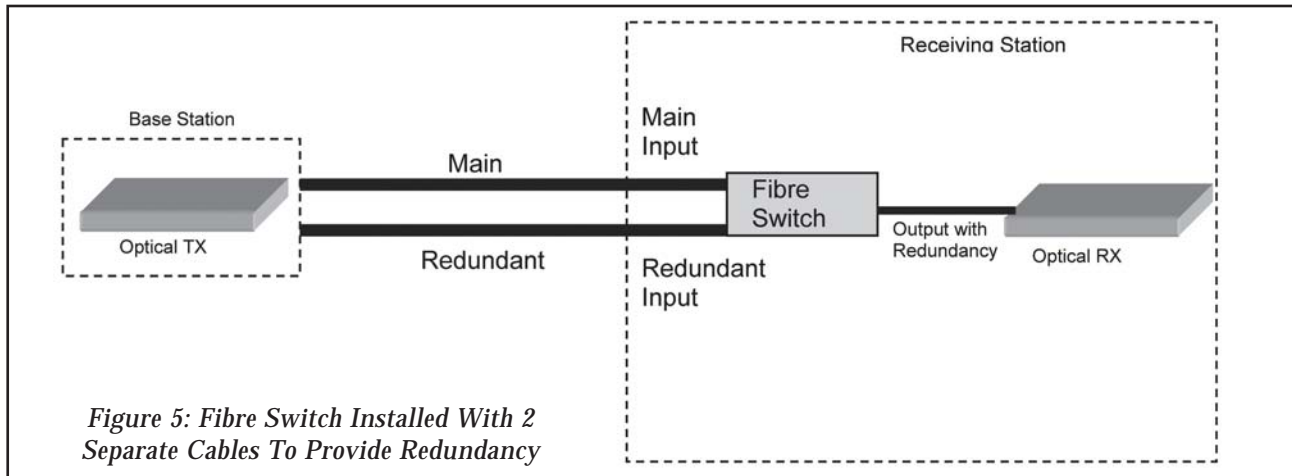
Receiving Station

Base Station

Main Input

Main

Fibre Switch

Optical TX

Output with Redundancy

Optical RX

Redundant

Redundant Input

*Figure 5: Fibre Switch Installed With 2 Separate Cables To Provide Redundancy*